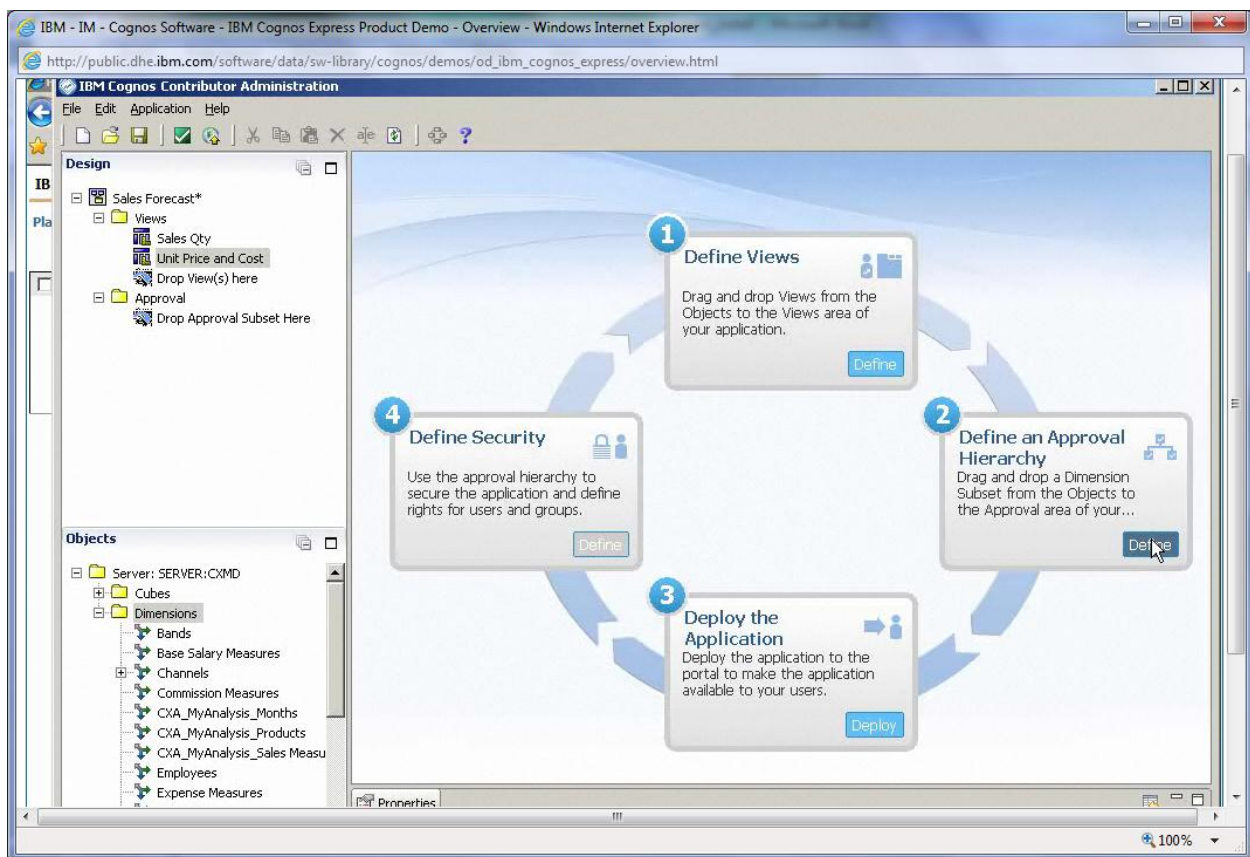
IBM - IM - Cognos Software - IBM Cognos Express Product Demo - Overview - Windows Internet Explorer

http://public.dhe.ibm.com/software/data/sw-library/cognos/demos/od_ibm_cognos_express/overview.html

IBM Cognos Contributor Administration

File Edit Application Help

IB

Pla

Design

Sales Forecast*
Views
Sales Qty
Unit Price and Cost
Drop View(s) here
Approval
Drop Approval Subset Here

Objects

Server: SERVER:CXMD
Cubes
Dimensions
Bands
Base Salary Measures
Channels
Commission Measures
CXA_MyAnalysis_Months
CXA_MyAnalysis_Products
CXA_MyAnalysis_Sales Measu
Employees
Expense Measures

1
Define Views
Drag and drop Views from the Objects to the Views area of your application.
Define

2
Define an Approval Hierarchy
Drag and drop a Dimension Subset from the Objects to the Approval area of your...
Define

3
Deploy the Application
Deploy the application to the portal to make the application available to your users.
Deploy

4
Define Security
Use the approval hierarchy to secure the application and define rights for users and groups.
Define

Properties

100%